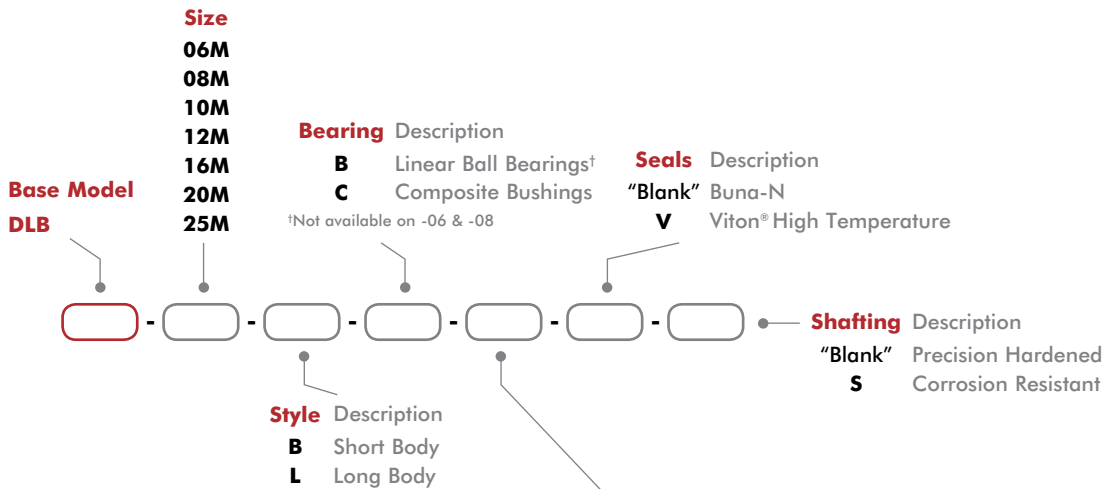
Size
06M
08M
10M
12M
16M
20M
25M

Base Model
DLB

Bearing Description
B Linear Ball Bearings†
C Composite Bushings
†Not available on -06 & -08

Seals Description
"Blank" Buna-N
V Viton® High Temperature

- - - - - -

Shafting Description
"Blank" Precision Hardened
S Corrosion Resistant

Style Description
B Short Body
L Long Body